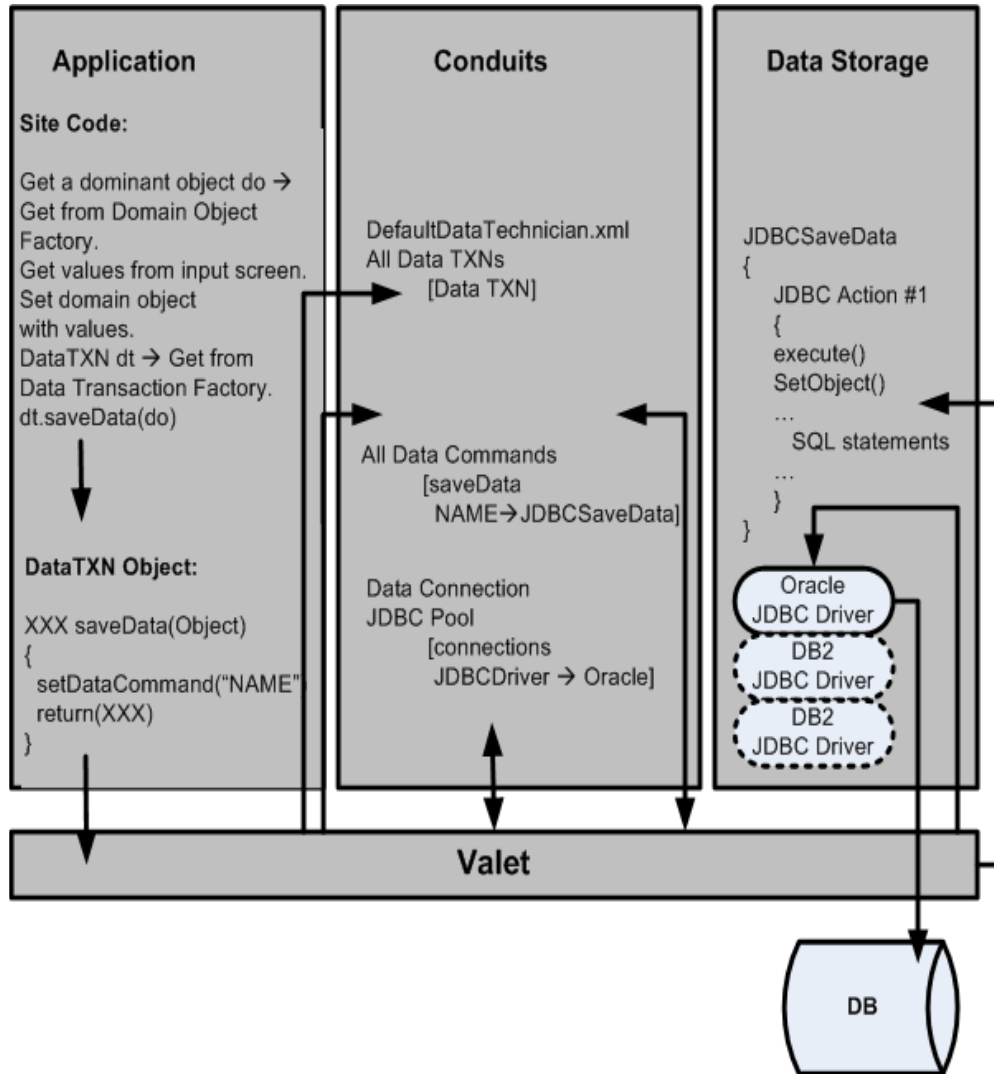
Application

Site Code:

Get a dominant object do → Get from Domain Object Factory.
Get values from input screen.
Set domain object with values.
DataTXN dt → Get from Data Transaction Factory.
dt.saveData(do)

DataTXN Object:

XXX saveData(Object)
{
setDataCommand("NAME"
return(XXX)
}

Conduits

DefaultDataTechnician.xml
All Data TXNs
[Data TXN]

All Data Commands
[saveData
NAME→JDBCSaveData]

Data Connection
JDBC Pool
[connections
JDBCDriver → Oracle]

Data Storage

JDBCSaveData
{
JDBC Action #1
{
execute()
SetObject()
…
SQL statements
…
}
}

Oracle
JDBC Driver

DB2
JDBC Driver

DB2
JDBC Driver

Valet

DB